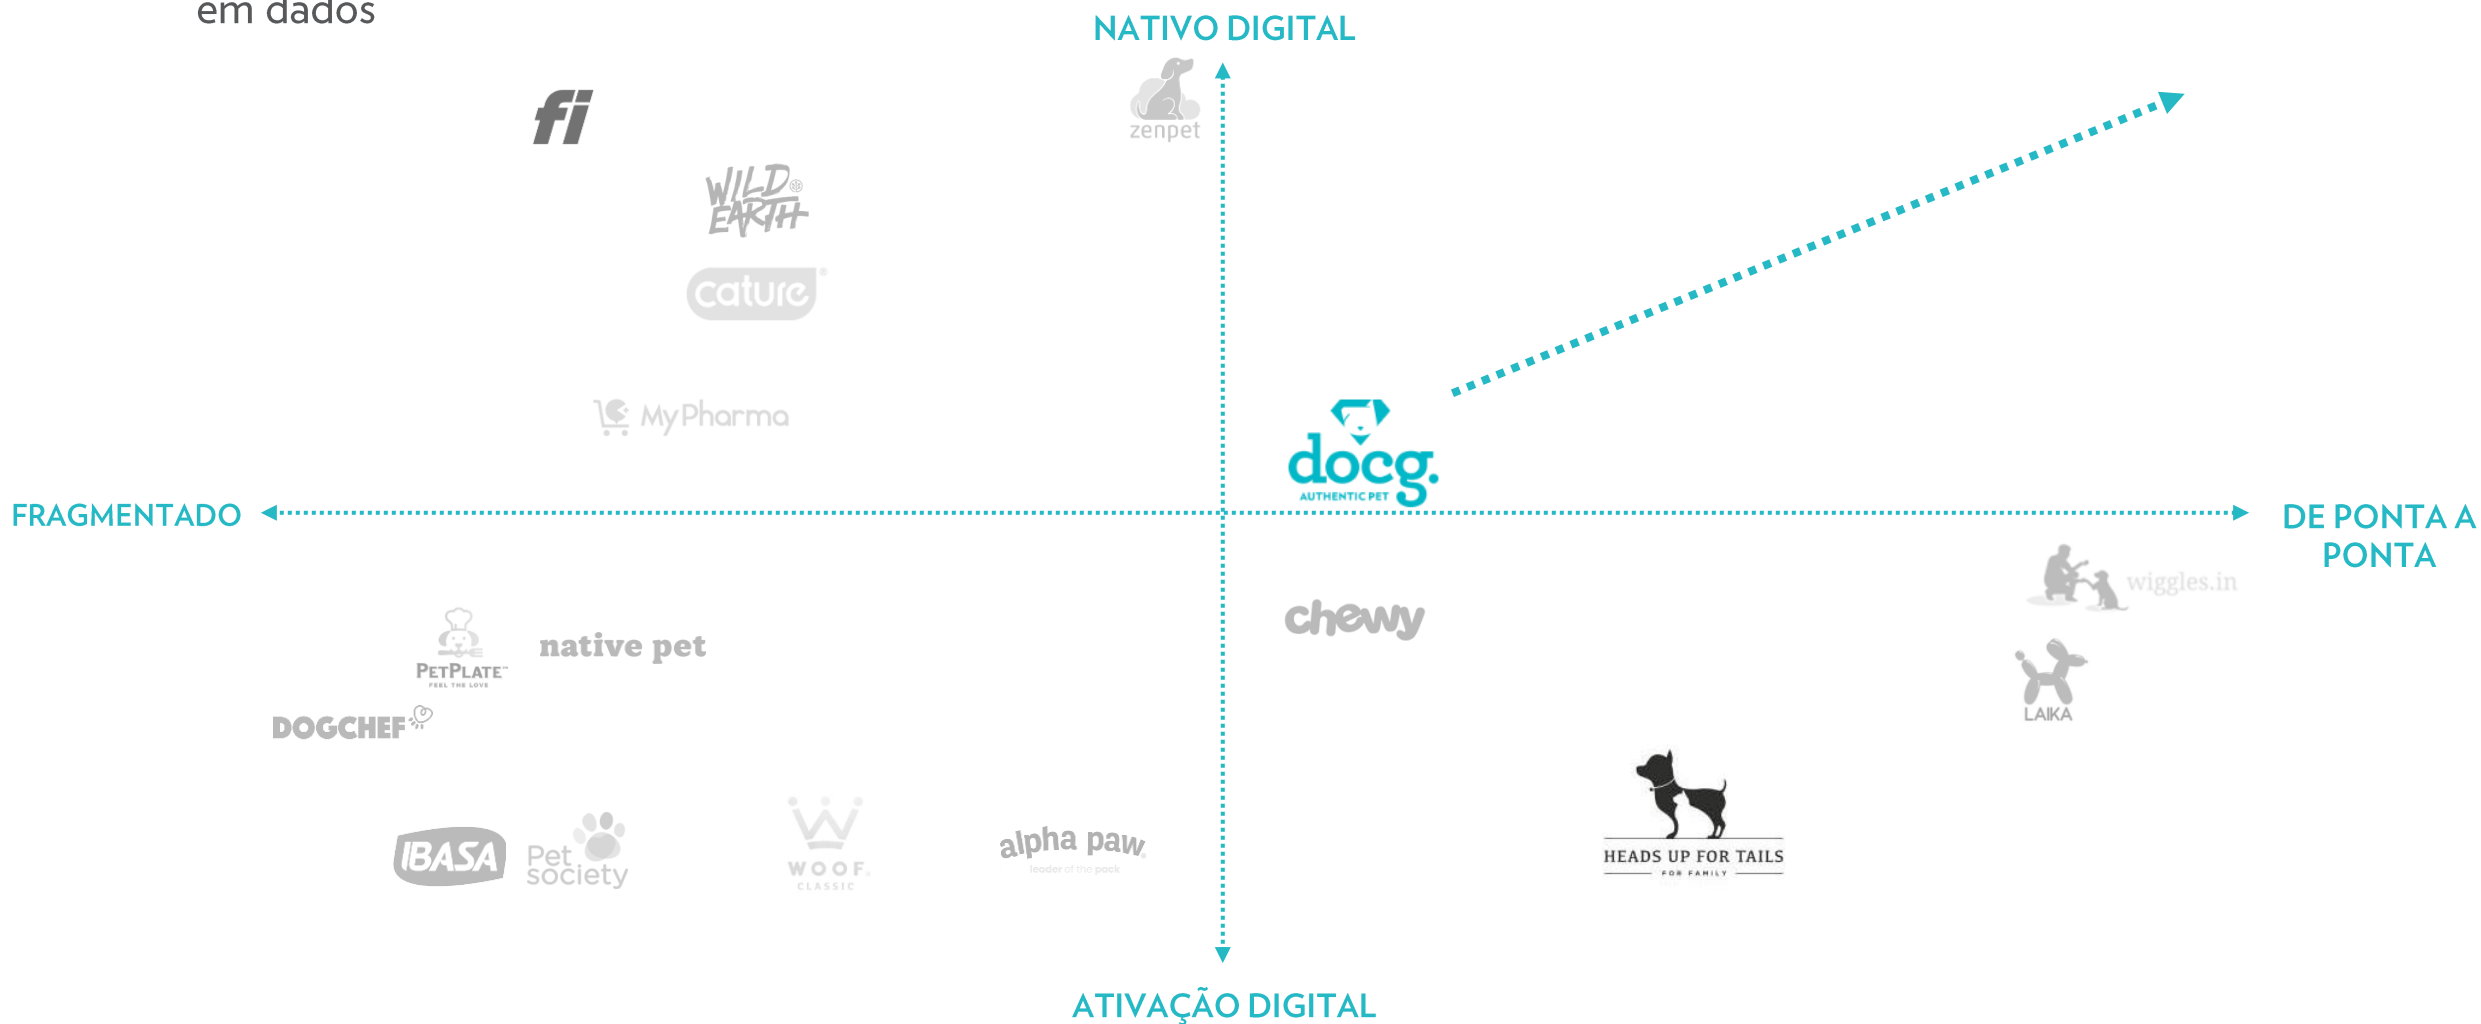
em dados

NATIVO DIGITAL

fi

zenpet

WILD EARTH

cature

MyPharma

docg.
AUTHENTIC PET

FRAGMENTADO

DE PONTA A PONTA

wiggles.in

chewy

PETPLATE
FEEL THE LOVE

native pet

LAIKA

DOGCHEF

HEADS UP FOR TAILS
FOR FAMILY

IBASA

Pet society

WOOF
CLASSIC

alpha paw
leader of the pack

ATIVAÇÃO DIGITAL